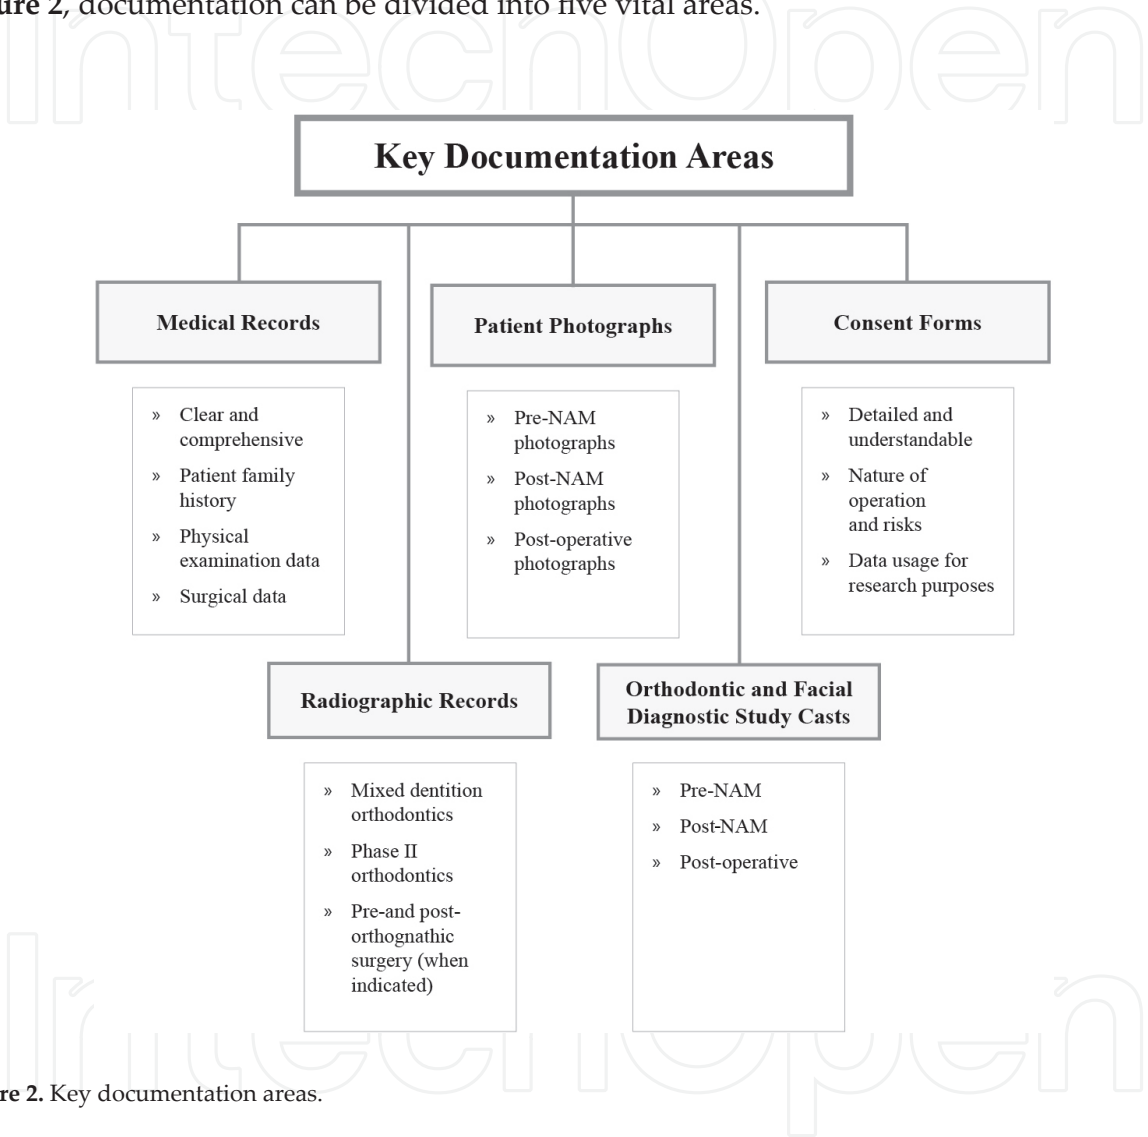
ure 2, documentation can be divided into five vital areas.

Key Documentation Areas

Medical Records

» Clear and comprehensive
» Patient family history
» Physical examination data
» Surgical data

Patient Photographs

» Pre-NAM photographs
» Post-NAM photographs
» Post-operative photographs

Consent Forms

» Detailed and understandable
» Nature of operation and risks
» Data usage for research purposes

Radiographic Records

» Mixed dentition orthodontics
» Phase II orthodontics
» Pre-and post-orthognathic surgery (when indicated)

Orthodontic and Facial Diagnostic Study Casts

» Pre-NAM
» Post-NAM
» Post-operative

re 2. Key documentation areas.